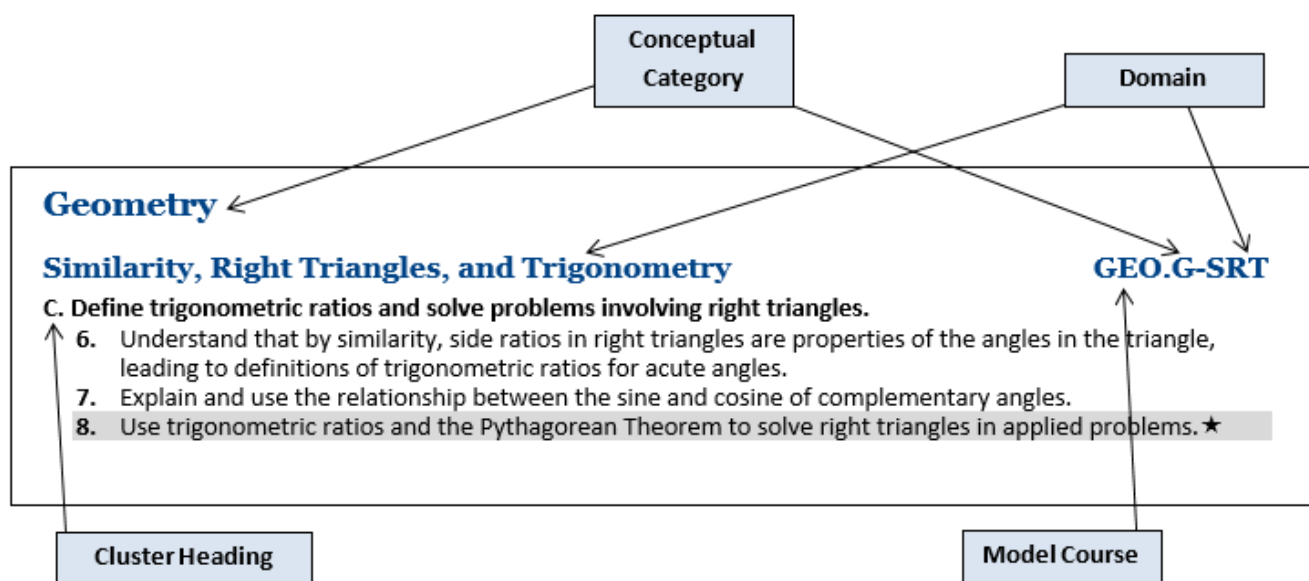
Conceptual Category

Domain

Geometry

Similarity, Right Triangles, and Trigonometry

GEO.G-SRT

C. Define trigonometric ratios and solve problems involving right triangles.

6. Understand that by similarity, side ratios in right triangles are properties of the angles in the triangle, leading to definitions of trigonometric ratios for acute angles.

7. Explain and use the relationship between the sine and cosine of complementary angles.

8. Use trigonometric ratios and the Pythagorean Theorem to solve right triangles in applied problems.★

Cluster Heading

Model Course